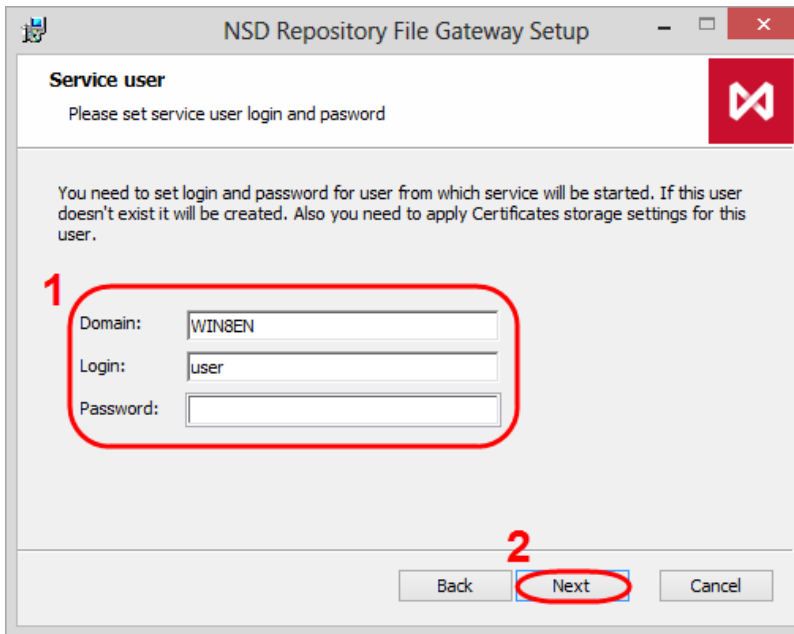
NSD Repository File Gateway Setup

Service user

Please set service user login and pasword

You need to set login and password for user from which service will be started. If this user doesn't exist it will be created. Also you need to apply Certificates storage settings for this user.

1

Domain: WIN8EN

Login: user

Password:

2

Back

Next

Cancel